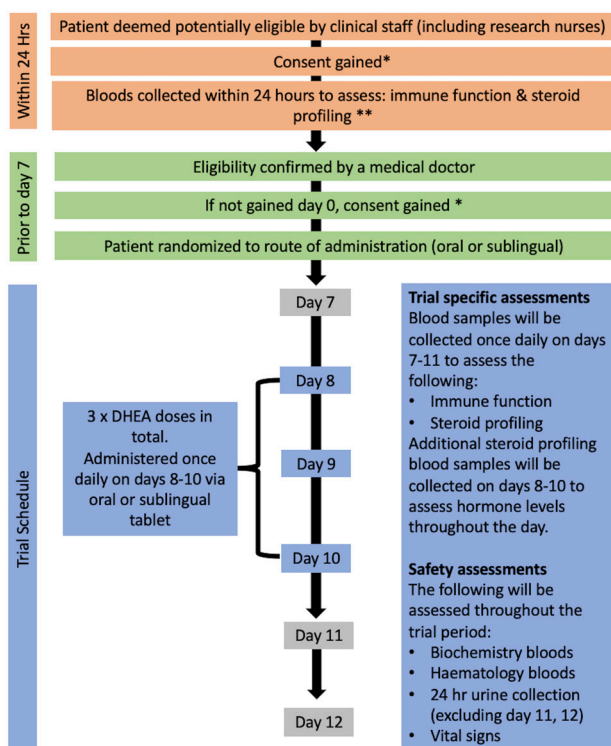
Within 24 Hrs

Patient deemed potentially eligible by clinical staff (including research nurses)

Consent gained*

Bloods collected within 24 hours to assess: immune function & steroid profiling **

Prior to day 7

Eligibility confirmed by a medical doctor

If not gained day 0, consent gained *

Patient randomized to route of administration (oral or sublingual)

Trial Schedule

Day 7

Day 8

Day 9

Day 10

Day 11

Day 12

3 x DHEA doses in total. Administered once daily on days 8-10 via oral or sublingual tablet

**Trial specific assessments**
Blood samples will be collected once daily on days 7-11 to assess the following:
- Immune function
- Steroid profiling

Additional steroid profiling blood samples will be collected on days 8-10 to assess hormone levels throughout the day.

**Safety assessments**
The following will be assessed throughout the trial period:
- Biochemistry bloods
- Haematology bloods
- 24 hr urine collection (excluding day 11, 12)
- Vital signs